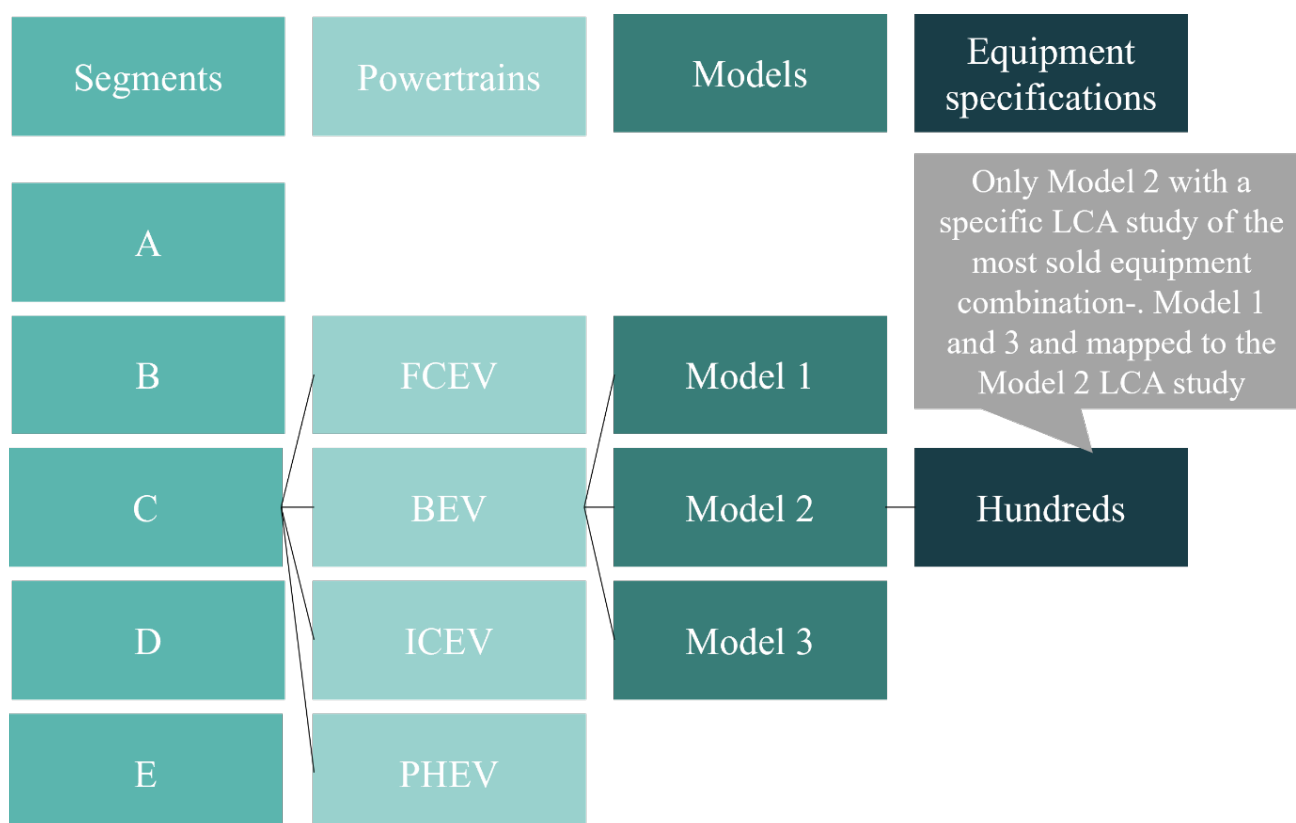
Segments

Powertrains

Models

Equipment specifications

Only Model 2 with a specific LCA study of the most sold equipment combination-. Model 1 and 3 and mapped to the Model 2 LCA study

A

B

FCEV

Model 1

C

BEV

Model 2

Hundreds

D

ICEV

Model 3

E

PHEV